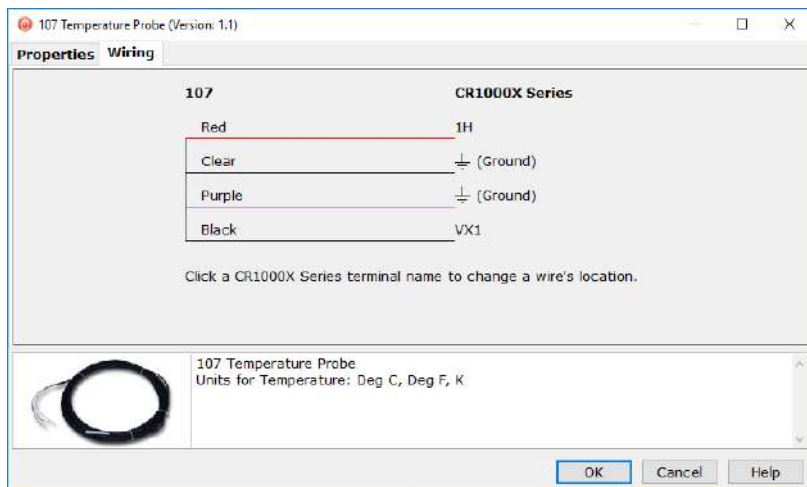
107 Temperature Probe (Version: 1.1)

Properties Wiring

107

CR1000X Series

| 107 | CR1000X Series |
|---|---|
| Red | 1H |
| Clear | ⏚ (Ground) |
| Purple | ⏚ (Ground) |
| Black | VX1 |

Click a CR1000X Series terminal name to change a wire's location.

107 Temperature Probe
Units for Temperature: Deg C, Deg F, K

OK Cancel Help